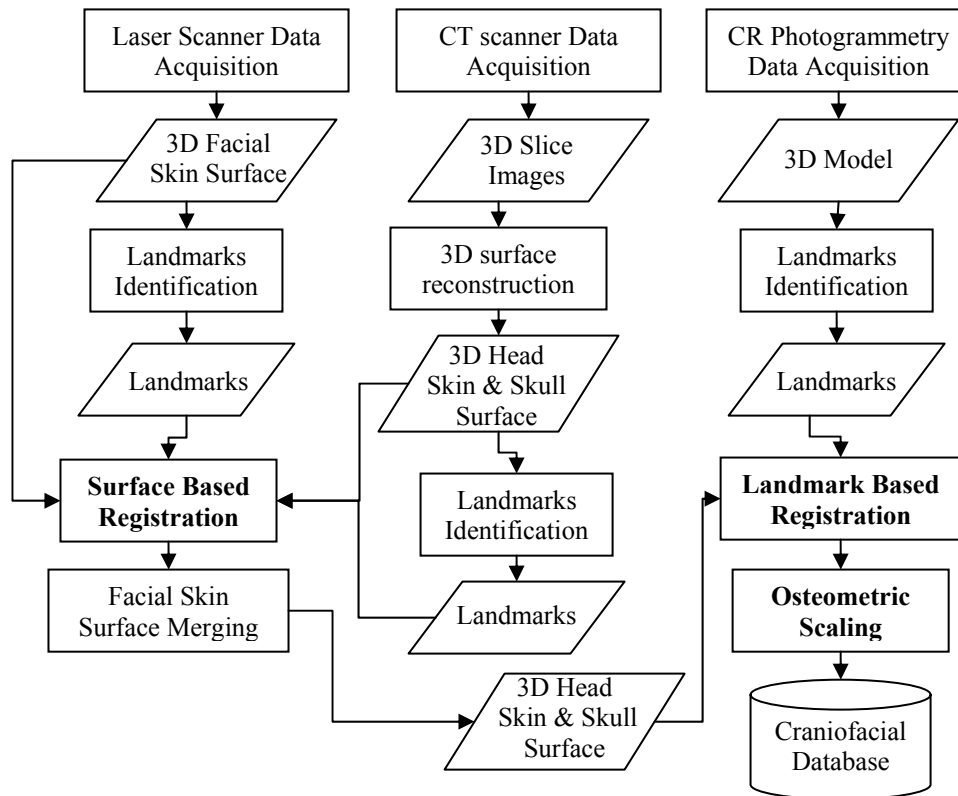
Laser Scanner Data Acquisition

3D Facial Skin Surface

Landmarks Identification

Landmarks

**Surface Based Registration**

Facial Skin Surface Merging

CT scanner Data Acquisition

3D Slice Images

3D surface reconstruction

3D Head Skin & Skull Surface

Landmarks Identification

Landmarks

3D Head Skin & Skull Surface

CR Photogrammetry Data Acquisition

3D Model

Landmarks Identification

Landmarks

**Landmark Based Registration**

**Osteometric Scaling**

Craniofacial Database